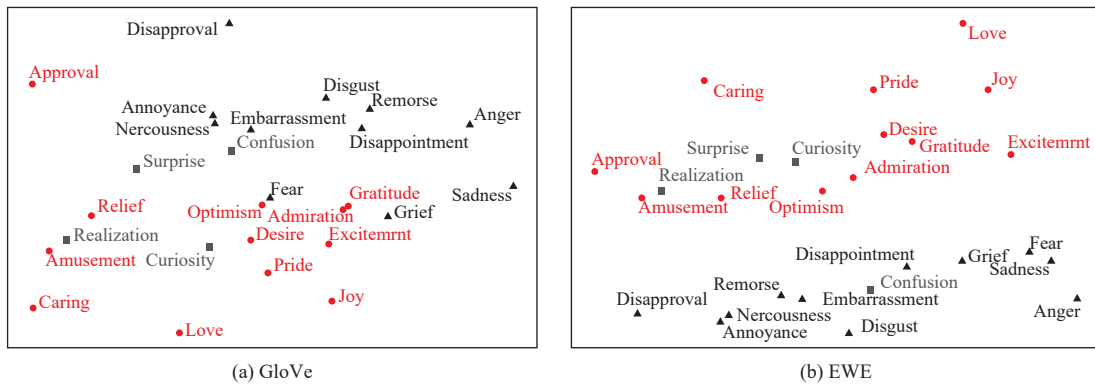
Disapproval
Approval
Disgust
Annoyance
Remorse
Embarrassment
Anger
Nercousness
Confusion
Disappointment
Surprise
Fear
Gratitude
Sadness
Relief
Optimism
Grief
Admiration
Realization
Desire
Excitemrnt
Amusement
Curiosity
Pride
Caring
Joy
Love

(a) GloVe

Love
Caring
Pride
Joy
Desire
Gratitude
Excitemrnt
Surprise
Curiosity
Approval
Admiration
Realization
Relief
Amusement
Optimism
Disappointment
Fear
Grief
Sadness
Confusion
Remorse
Disapproval
Embarrassment
Anger
Nercousness
Annoyance
Disgust

(b) EWE